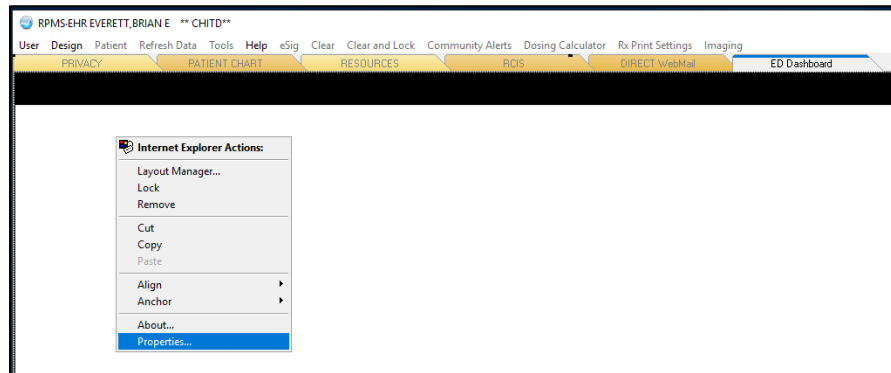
RPMS-EHR EVERETT,BRIAN E ** CHITD**

User Design Patient Refresh Data Tools Help eSig Clear Clear and Lock Community Alerts Dosing Calculator Rx Print Settings Imaging

PRIVACY PATIENT CHART RESOURCES RCIS DIRECT WebMail ED Dashboard

Internet Explorer Actions:

Layout Manager...
Lock
Remove

Cut
Copy
Paste

Align
Anchor

About...
Properties...